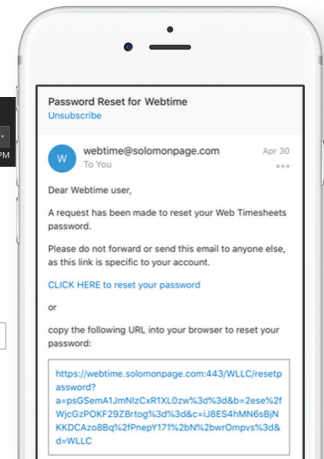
PM

Password Reset for Webtime
Unsubscribe

W webtime@solomonpage.com Apr 30
To You

Dear Webtime user,

A request has been made to reset your Web Timesheets password.

Please do not forward or send this email to anyone else, as this link is specific to your account.

CLICK HERE to reset your password

or

copy the following URL into your browser to reset your password:

https://webtime.solomonpage.com:443/WLLC/resetpassword?a=psGSemA1JmNIzCxR1XL0zw%3d%3d&b=2ese%2fWjcGzPOKF29ZBrtog%3d%3d&c=iJ8ES4hMN6sBjNKKDCAzo8Bq%2fPnepY171%2bN%2bwrOmpvs%3d&d=WLLC